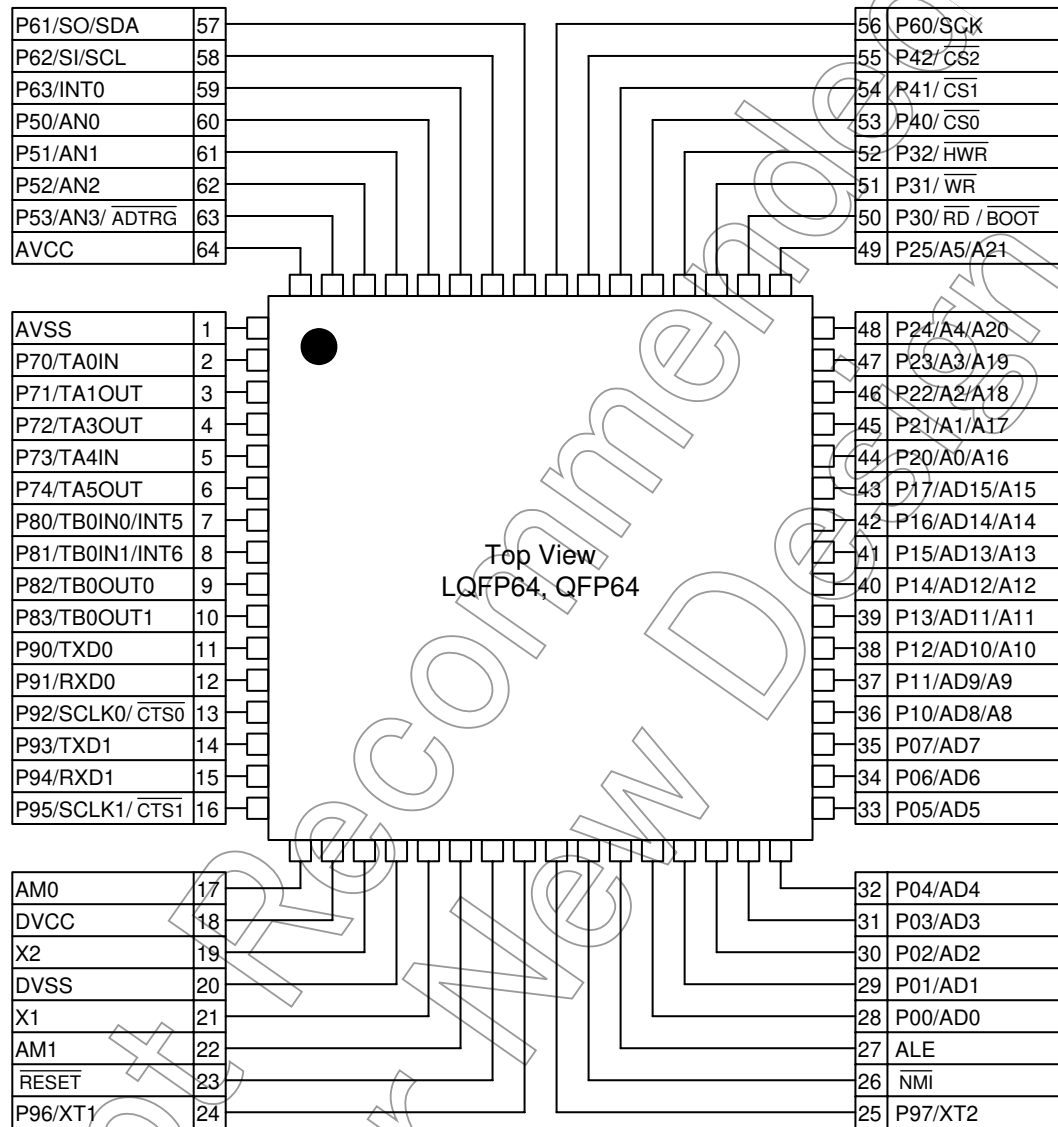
| P61/SO/SDA | 57 |
|---|---|
| P62/SI/SCL | 58 |
| P63/INT0 | 59 |
| P50/AN0 | 60 |
| P51/AN1 | 61 |
| P52/AN2 | 62 |
| P53/AN3/ $\overline{ADTRG}$ | 63 |
| AVCC | 64 |

| 56 | P60/SCK |
|---|---|
| 55 | P42/ $\overline{CS2}$ |
| 54 | P41/ $\overline{CS1}$ |
| 53 | P40/ $\overline{CS0}$ |
| 52 | P32/ $\overline{HWR}$ |
| 51 | P31/ $\overline{WR}$ |
| 50 | P30/ $\overline{RD}$ / $\overline{BOOT}$ |
| 49 | P25/A5/A21 |

| AVSS | 1 |
|---|---|
| P70/TA0IN | 2 |
| P71/TA1OUT | 3 |
| P72/TA3OUT | 4 |
| P73/TA4IN | 5 |
| P74/TA5OUT | 6 |
| P80/TB0IN0/INT5 | 7 |
| P81/TB0IN1/INT6 | 8 |
| P82/TB0OUT0 | 9 |
| P83/TB0OUT1 | 10 |
| P90/TXD0 | 11 |
| P91/RXD0 | 12 |
| P92/SCLK0/ $\overline{CTS0}$ | 13 |
| P93/TXD1 | 14 |
| P94/RXD1 | 15 |
| P95/SCLK1/ $\overline{CTS1}$ | 16 |

Top View
LQFP64, QFP64

| 48 | P24/A4/A20 |
|---|---|
| 47 | P23/A3/A19 |
| 46 | P22/A2/A18 |
| 45 | P21/A1/A17 |
| 44 | P20/A0/A16 |
| 43 | P17/AD15/A15 |
| 42 | P16/AD14/A14 |
| 41 | P15/AD13/A13 |
| 40 | P14/AD12/A12 |
| 39 | P13/AD11/A11 |
| 38 | P12/AD10/A10 |
| 37 | P11/AD9/A9 |
| 36 | P10/AD8/A8 |
| 35 | P07/AD7 |
| 34 | P06/AD6 |
| 33 | P05/AD5 |

| AM0 | 17 |
|---|---|
| DVCC | 18 |
| X2 | 19 |
| DVSS | 20 |
| X1 | 21 |
| AM1 | 22 |
| $\overline{RESET}$ | 23 |
| P96/XT1 | 24 |

| 32 | P04/AD4 |
|---|---|
| 31 | P03/AD3 |
| 30 | P02/AD2 |
| 29 | P01/AD1 |
| 28 | P00/AD0 |
| 27 | ALE |
| 26 | $\overline{NMI}$ |
| 25 | P97/XT2 |

Not Recommended for New Design